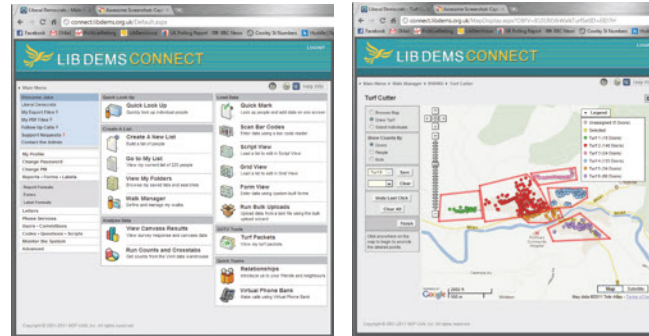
Liberal Democrats

connect.libdems.org.uk/Default.aspx

LIB DEMS CONNECT

Main Menu

Welcome Jake
Liberal Democrats
My Export Files
My PDF Files
Follow Up Calls
Support Requests
Contact the Admin

My Profile
Change Password
Change PIN
Reports - Forms - Labels
Report Formats
Forms
Label Formats
Letters
Phone Services
Users - Committees
Codes - Questions - Scripts
Monitor the System
Advanced

Quick Look Up
Quick Look Up
Quickly look up individual people

Create A List
Create A New List
Build a list of people
Go to My List
View my current list of 325 people
View My Folders
Browse my saved lists and searches
Walk Manager
Define and manage my walks

Analyse Data
View Canvass Results
Get survey response and canvass data
Run Counts and Crosstabs
Get counts from the VAN data warehouse

Load Data
Quick Mark
Scan Bar Codes
Script View
Grid View
Form View
Run Bulk Uploads
Turf Packets
Relationships
Virtual Phone Bank

Awesome Screenshot

connect.libdems.org.uk/MapDisplay.aspx

LIB DEMS CONNECT

Main Menu > Walk Manager > Turf Cutter

Turf Cutter

Browse Map
Draw Turf
Select Individuals

Show Counts By
Doors
People
Both

Save
Clear
Undo Last Click
Clear All
Reset

Legend
Unassigned
Selected

Map
Satellite

Google